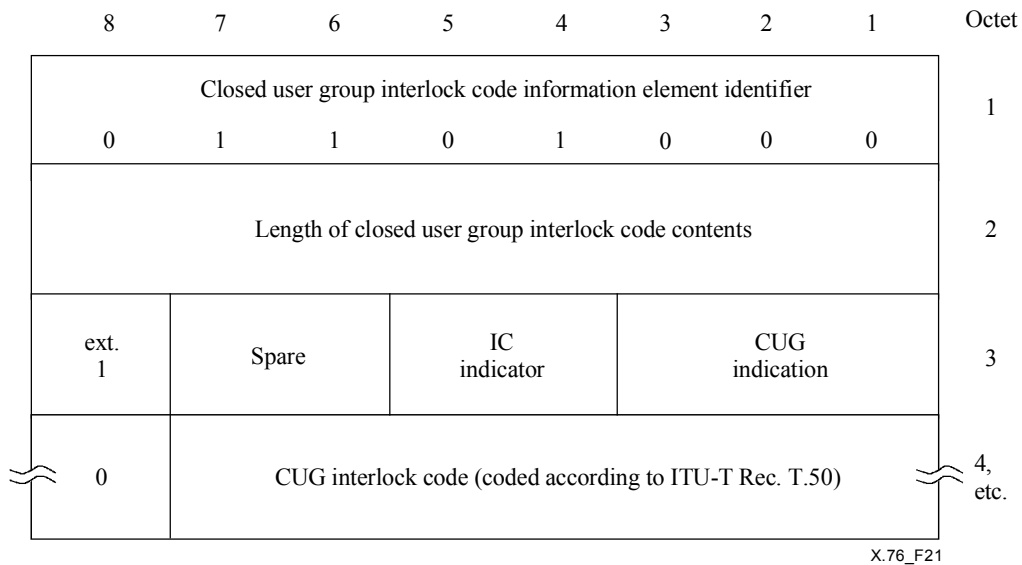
| 8 | 7 | 6 | 5 | 4 | 3 | 2 | 1 | Octet |
|---|---|---|---|---|---|---|---|---|
| Closed user group interlock code information element identifier | | | | | | | | 1 |
| 0 | 1 | 1 | 0 | 1 | 0 | 0 | 0 | |
| Length of closed user group interlock code contents | | | | | | | | 2 |
| ext. 1 | Spare | | IC indicator | | CUG indication | | | 3 |
| 0 | CUG interlock code (coded according to ITU-T Rec. T.50) | | | | | | | 4, etc. |

X.76_F21